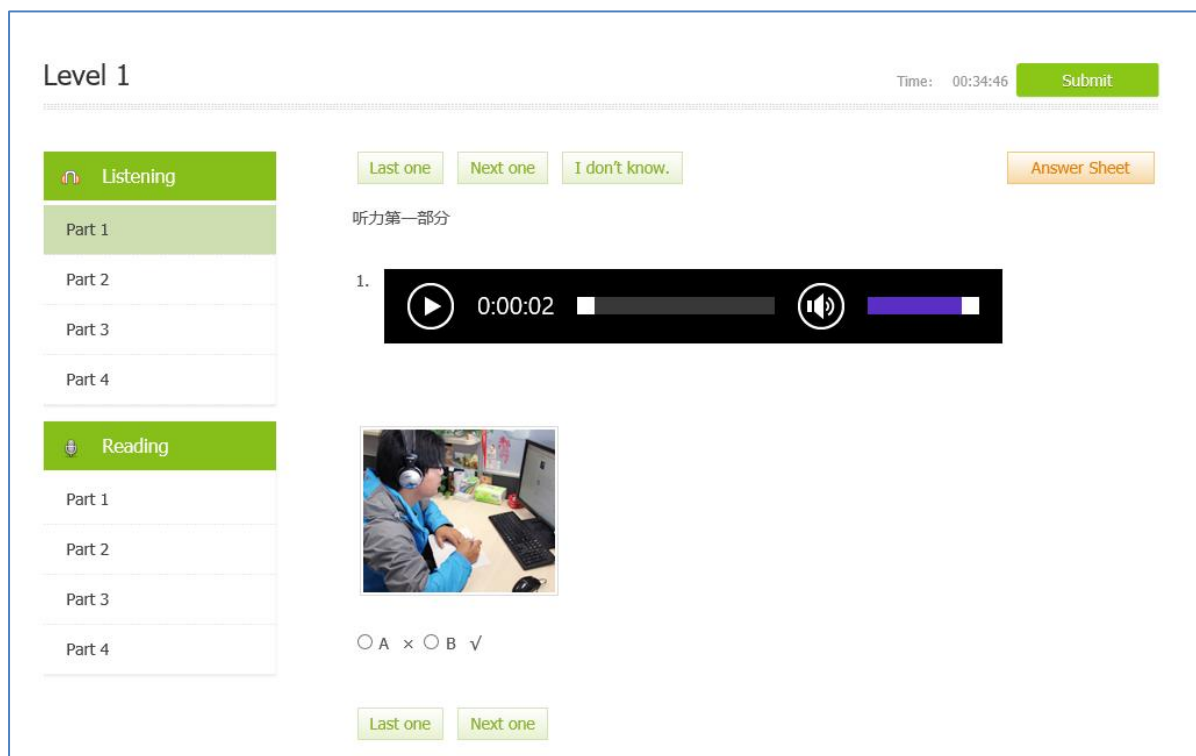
Level 1

Time: 00:34:46 Submit

Listening

Part 1

Part 2

Part 3

Part 4

Reading

Part 1

Part 2

Part 3

Part 4

Last one Next one I don't know. Answer Sheet

听力第一部分

1. 0:00:02

○ A × ○ B √

Last one Next one